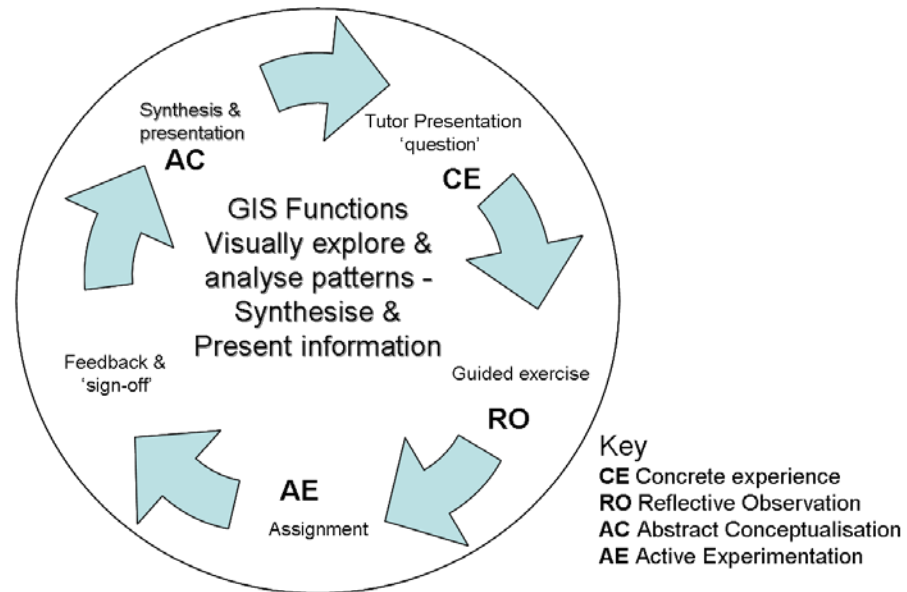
Synthesis & presentation
AC

Tutor Presentation
'question'
CE

GIS Functions
Visually explore &
analyse patterns -
Synthesise &
Present information

Guided exercise
RO

AE
Assignment

Feedback &
'sign-off'

Key
CE Concrete experience
RO Reflective Observation
AC Abstract Conceptualisation
AE Active Experimentation